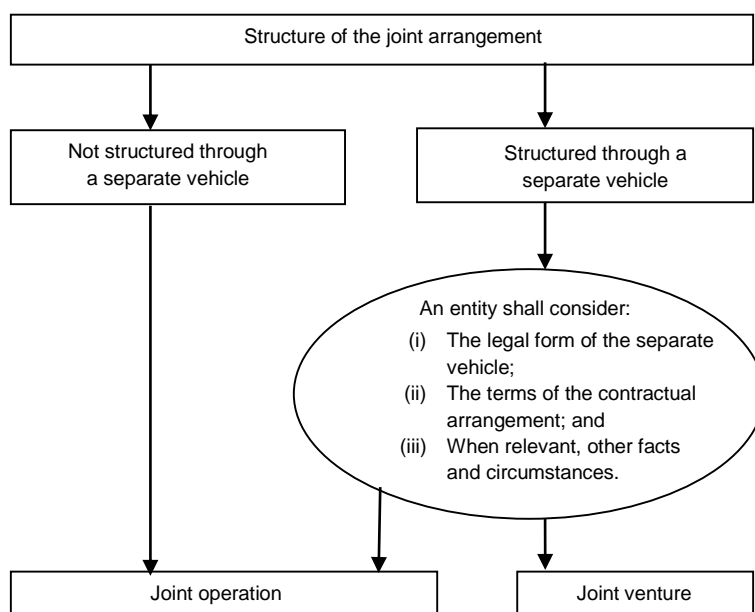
Structure of the joint arrangement

Not structured through a separate vehicle

Structured through a separate vehicle

An entity shall consider:
(i) The legal form of the separate vehicle;
(ii) The terms of the contractual arrangement; and
(iii) When relevant, other facts and circumstances.

Joint operation

Joint venture